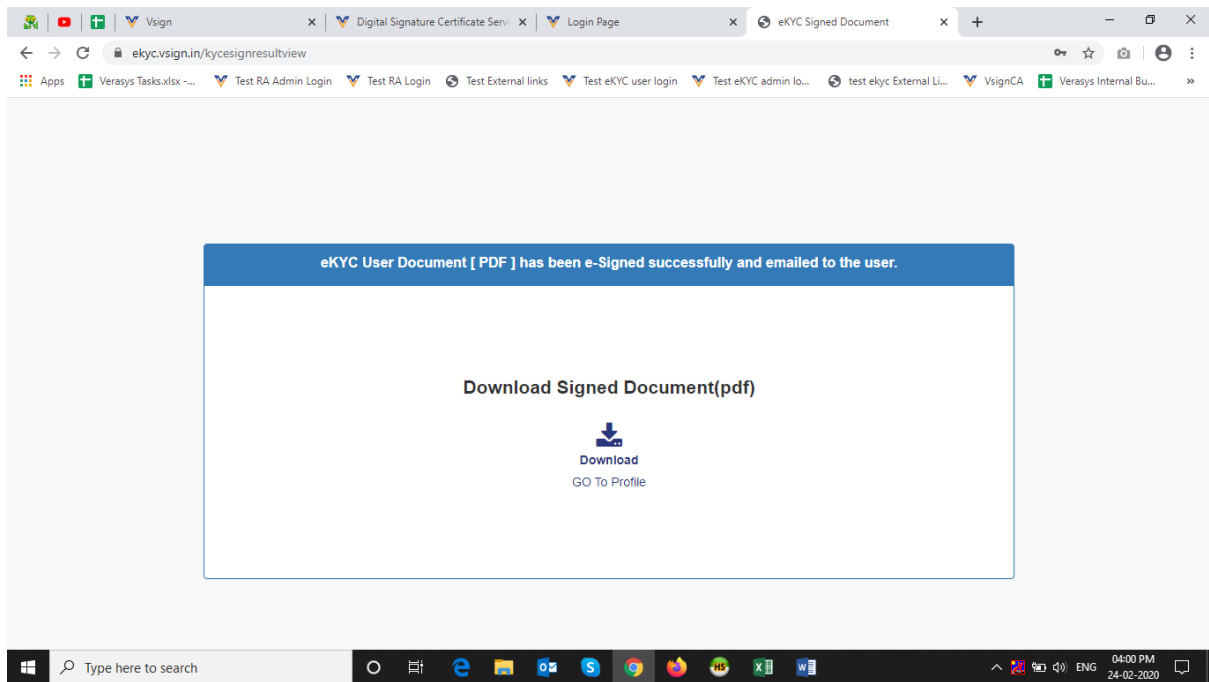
Vsign
Digital Signature Certificate Servi
Login Page
eKYC Signed Document

ekyc.vsign.in/kycesignresultview

Apps Verasys Tasks.xlsx -... Test RA Admin Login Test RA Login Test External links Test eKYC user login Test eKYC admin lo... test ekyc External Li... VsignCA Verasys Internal Bu...

eKYC User Document [ PDF ] has been e-Signed successfully and emailed to the user.

Download Signed Document(pdf)

Download

GO To Profile

Type here to search

ENG 04:00 PM 24-02-2020